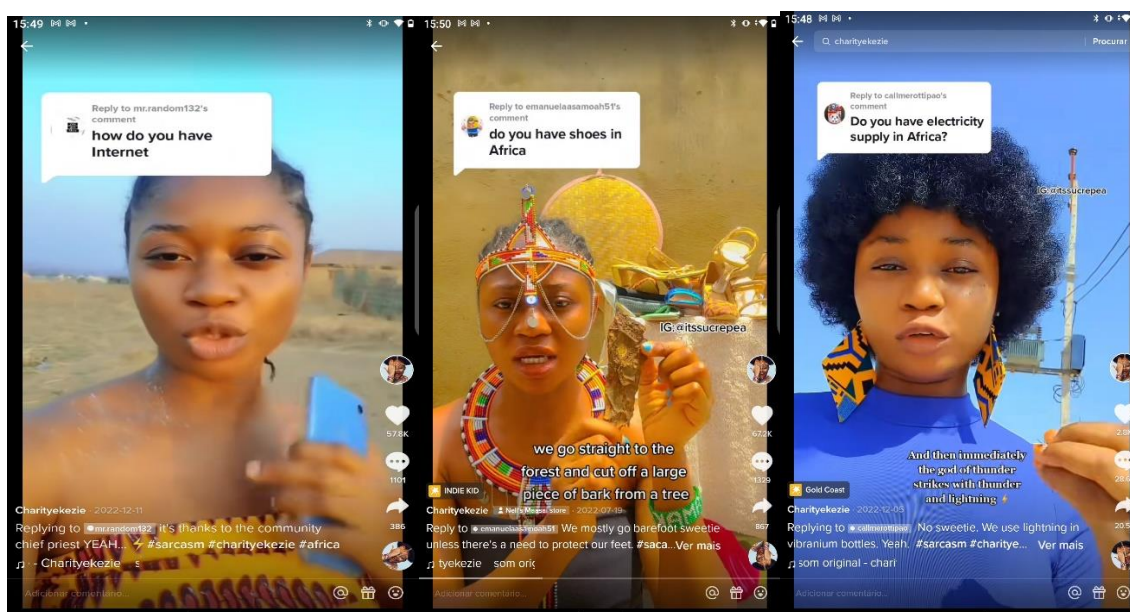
15:49

Reply to mr.random132's comment
how do you have Internet

57.6K
1101
386

Charityekezie · 2022-12-11
Replying to mr.random132 it's thanks to the community chief priest YEAH... #sarcasm #charityekezie #africa
♫ - Charityekezie

Adicionar comentário...

15:50

Reply to emanuelaasamoah51's comment
do you have shoes in Africa

IG: @itssucrepea

we go straight to the forest and cut off a large piece of bark from a tree

67.2K
1329
867

INDIE KID
Charityekezie · Nell's Maasai store · 2022-07-19
Reply to emanuelaasamoah51 We mostly go barefoot sweetie unless there's a need to protect our feet. #saca... Ver mais
♫ tyekezie som orig

Adicionar comentário...

15:48
charityekezie
Procurar

Reply to callmerottipao's comment
Do you have electricity supply in Africa?

IG: @itssucrepea

And then immediately the god of thunder strikes with thunder and lightning

Gold Coast
Charityekezie · 2022-12-05
Replying to callmerottipao No sweetie. We use lightning in vibranium bottles. Yeah. #sarcasm #charitye... Ver mais
♫ som original - chari

Adicionar comentário...